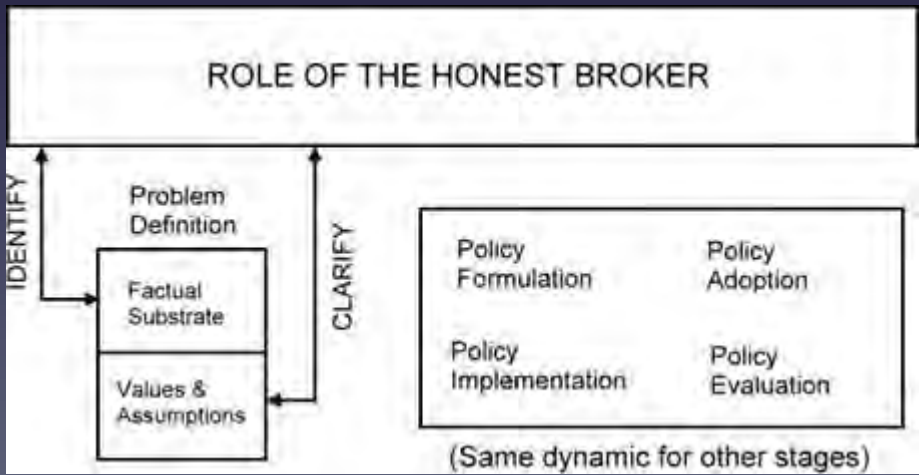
ROLE OF THE HONEST BROKER

IDENTIFY

Problem Definition

Factual Substrate

Values & Assumptions

CLARIFY

Policy Formulation

Policy Adoption

Policy Implementation

Policy Evaluation

(Same dynamic for other stages)